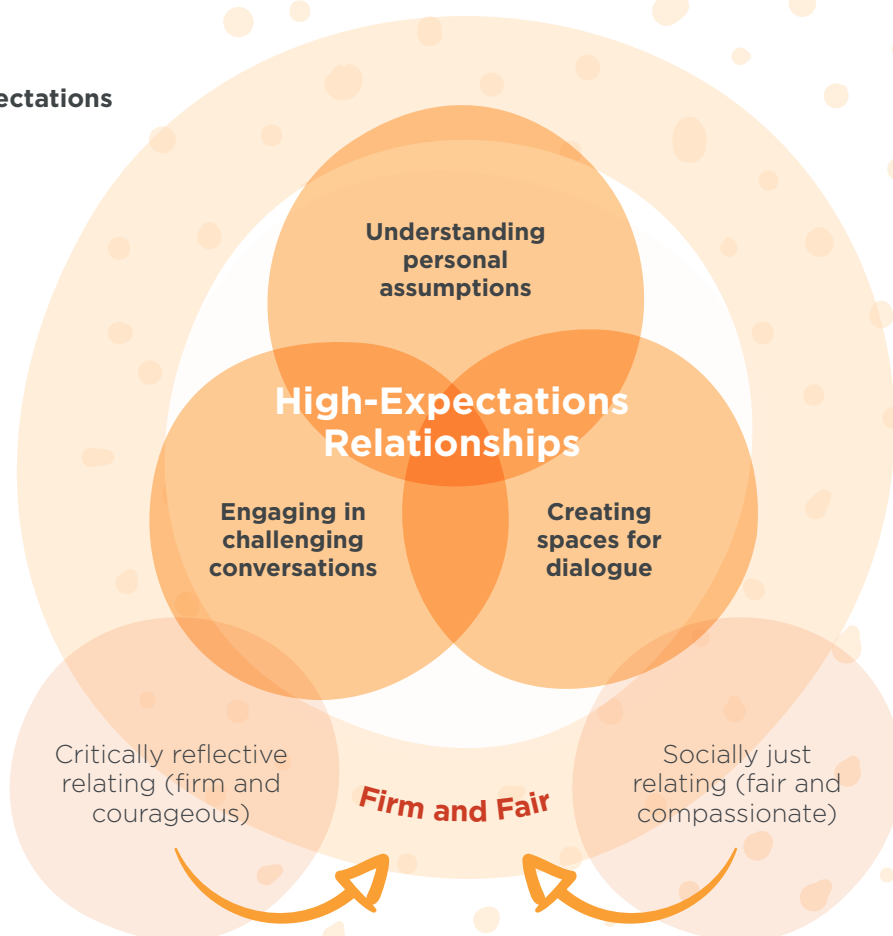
ectations

Understanding personal assumptions

High-Expectations Relationships

Engaging in challenging conversations

Creating spaces for dialogue

Critically reflective relating (firm and courageous)

Firm and Fair

Socially just relating (fair and compassionate)